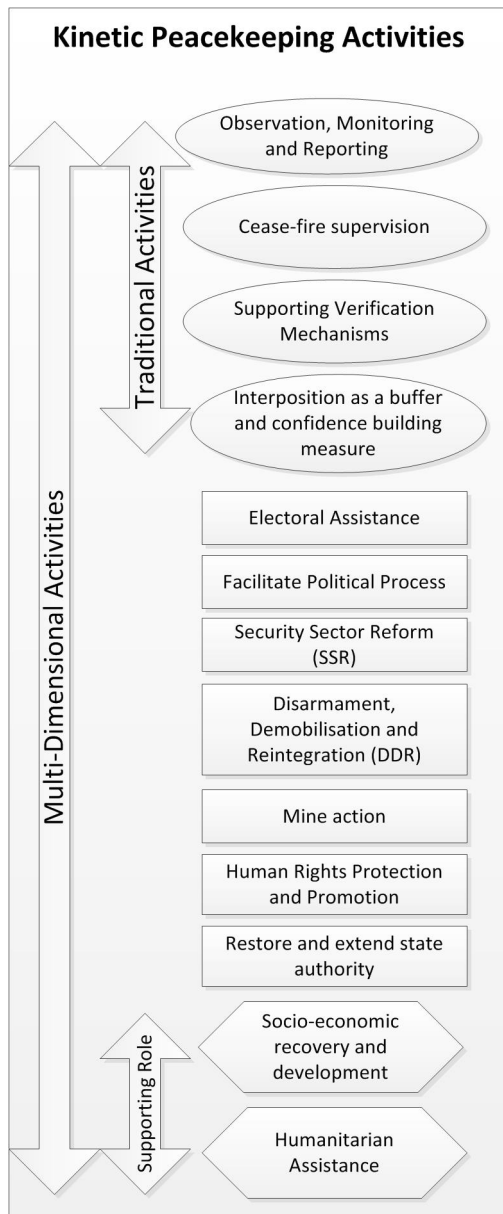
Kinetic Peacekeeping Activities

Multi-Dimensional Activities

Traditional Activities

Observation, Monitoring and Reporting

Cease-fire supervision

Supporting Verification Mechanisms

Interposition as a buffer and confidence building measure

Electoral Assistance

Facilitate Political Process

Security Sector Reform (SSR)

Disarmament, Demobilisation and Reintegration (DDR)

Mine action

Human Rights Protection and Promotion

Restore and extend state authority

Supporting Role

Socio-economic recovery and development

Humanitarian Assistance